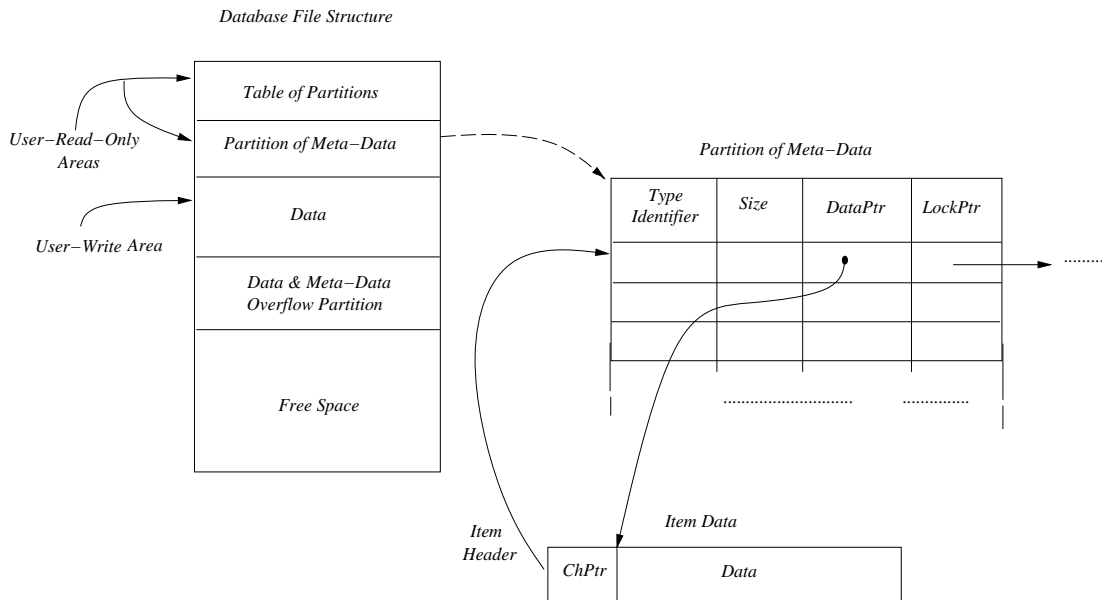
Database File Structure

User−Read−Only Areas

Table of Partitions

Partition of Meta−Data

Data

User−Write Area

Data & Meta−Data Overflow Partition

Free Space

Partition of Meta−Data

| Type Identifier | Size | DataPtr | LockPtr |
|---|---|---|---|
| | | | |
| | | | |
| | | | |

.........

............................ ..............

Item Header

Item Data

| ChPtr | Data |
|---|---|